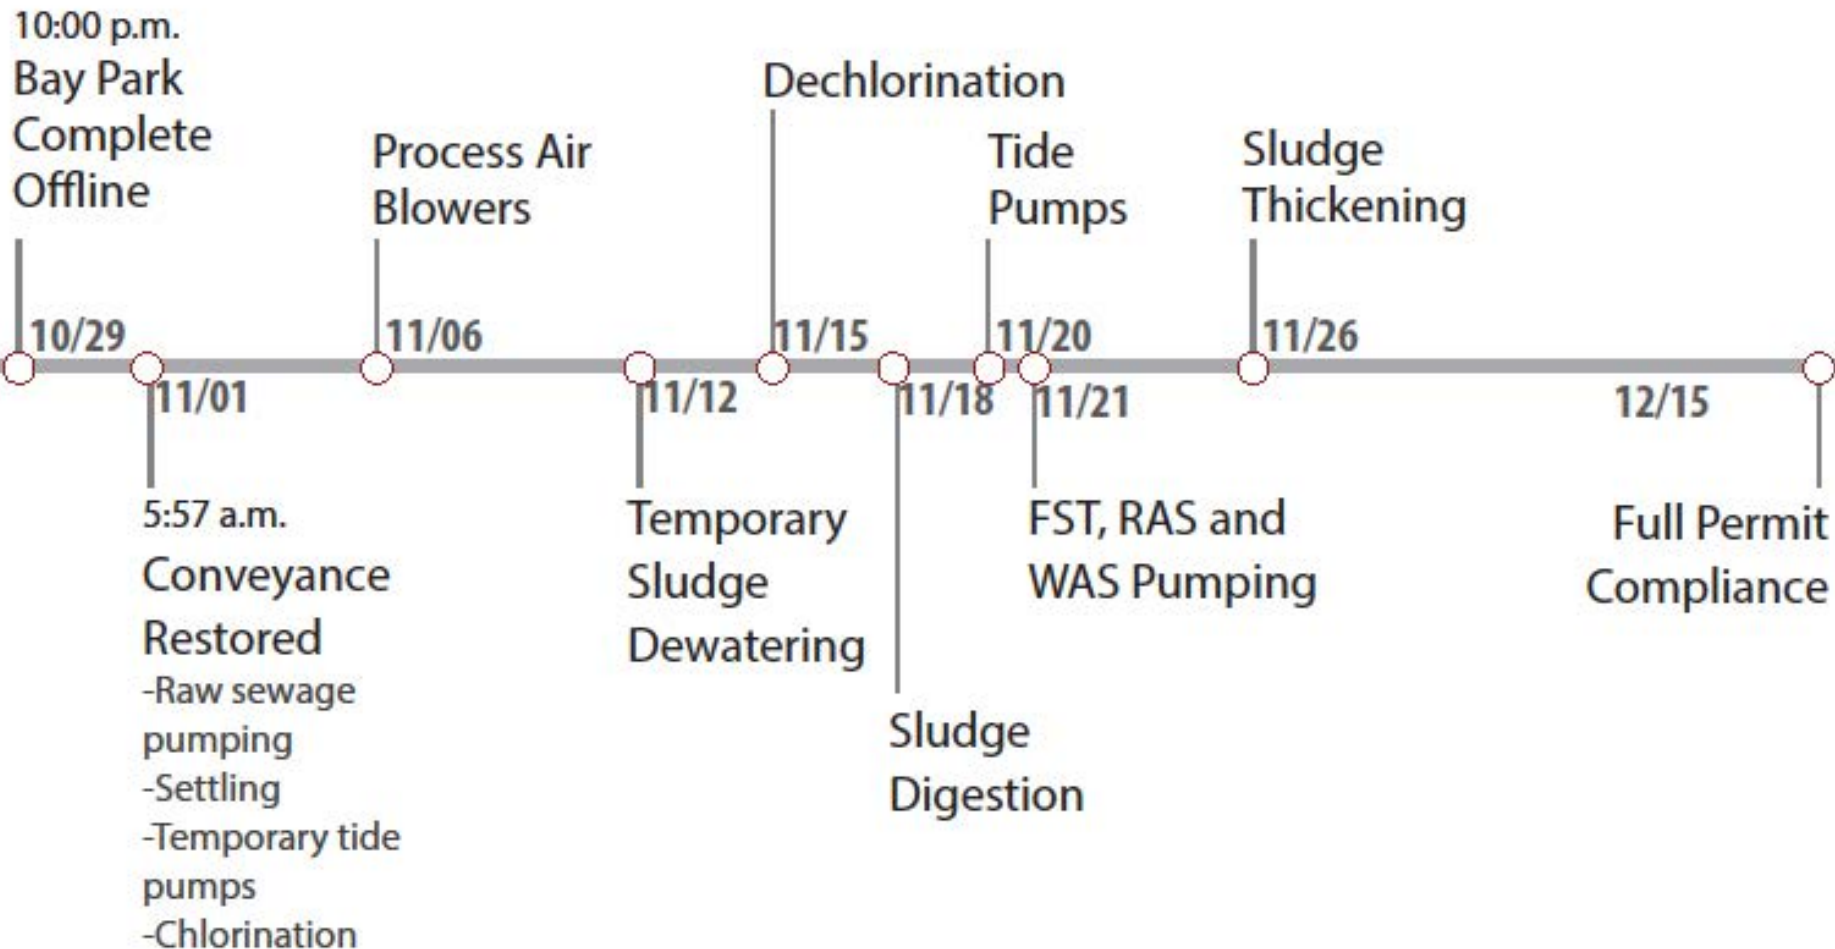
10:00 p.m.
Bay Park Complete Offline

10/29

11/01

5:57 a.m.
Conveyance Restored
-Raw sewage pumping
-Settling
-Temporary tide pumps
-Chlorination

Process Air Blowers

11/06

11/12

Temporary Sludge Dewatering

Dechlorination

11/15

11/18

Sludge Digestion

Tide Pumps

11/20

11/21

FST, RAS and WAS Pumping

Sludge Thickening

11/26

12/15

Full Permit Compliance